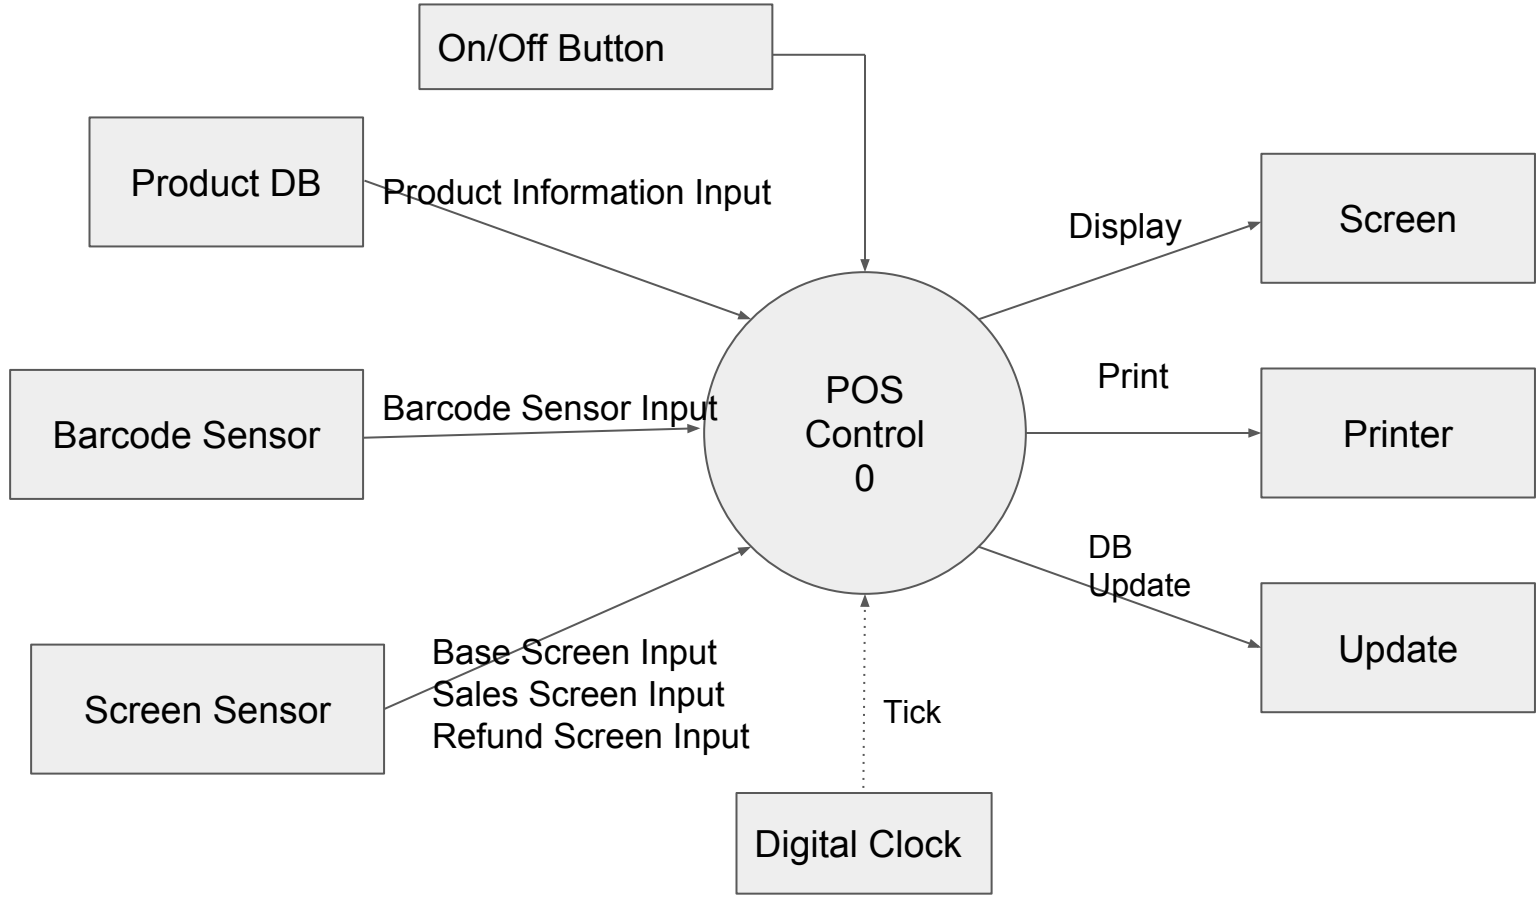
On/Off Button

Product DB

Product Information Input

Display

Screen

Barcode Sensor

Barcode Sensor Input

POS
Control
0

Print

Printer

DB
Update

Update

Screen Sensor

Base Screen Input
Sales Screen Input
Refund Screen Input

Tick

Digital Clock